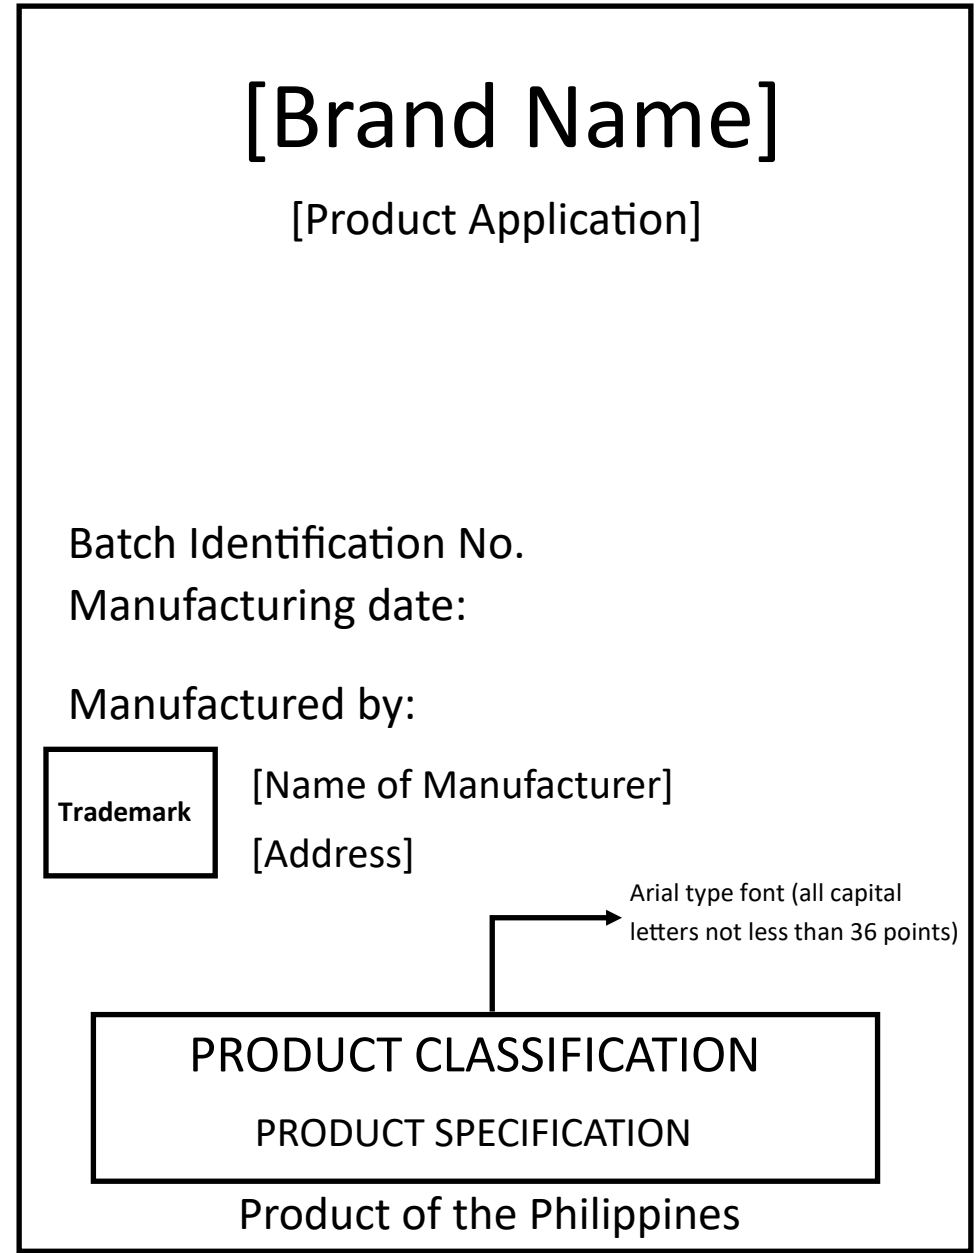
[Brand Name]

[Product Application]

Batch Identification No.
Manufacturing date:

Manufactured by:

Trademark

[Name of Manufacturer]
[Address]

Arial type font (all capital letters not less than 36 points)

PRODUCT CLASSIFICATION

PRODUCT SPECIFICATION

Product of the Philippines